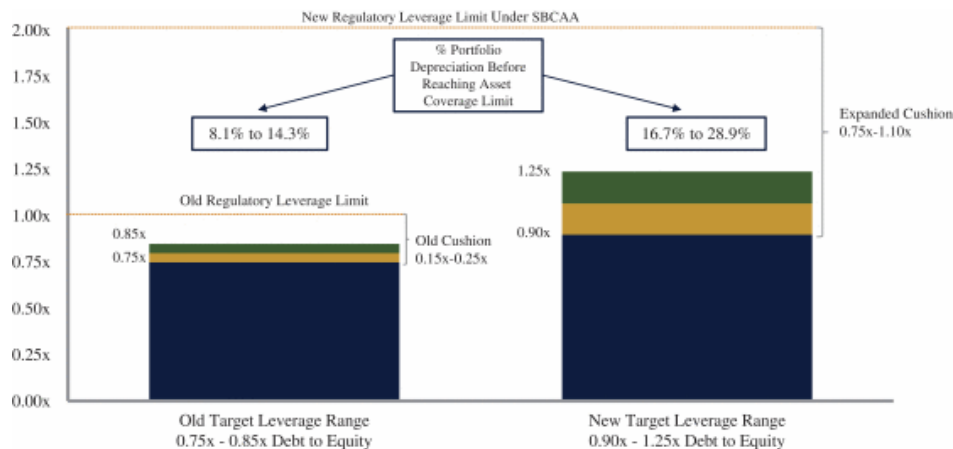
New Regulatory Leverage Limit Under SBCAA

2.00x
1.75x
1.50x
1.25x
1.00x
0.75x
0.50x
0.25x
0.00x

% Portfolio Depreciation Before Reaching Asset Coverage Limit

8.1% to 14.3%

16.7% to 28.9%

Expanded Cushion 0.75x-1.10x

1.25x

0.90x

Old Regulatory Leverage Limit

0.85x

0.75x

Old Cushion 0.15x-0.25x

Old Target Leverage Range 0.75x - 0.85x Debt to Equity

New Target Leverage Range 0.90x - 1.25x Debt to Equity